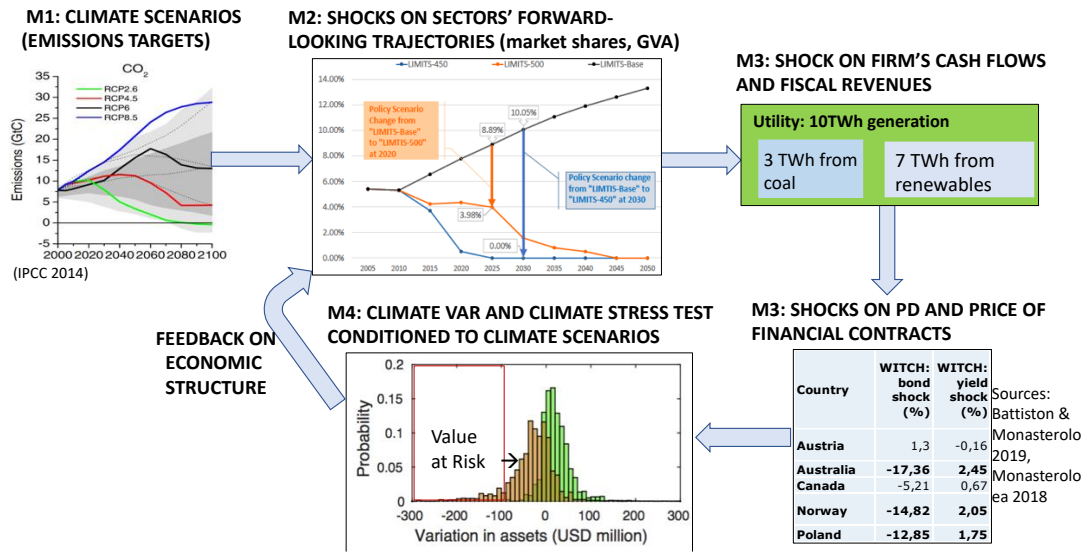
M1: CLIMATE SCENARIOS (EMISSIONS TARGETS)

$CO_2$

RCP2.6
RCP4.5
RCP6
RCP8.5

Emissions (GtC)

35
30
25
20
15
10
5
0
-5

2000 2020 2040 2060 2080 2100

(IPCC 2014)

M2: SHOCKS ON SECTORS' FORWARD-LOOKING TRAJECTORIES (market shares, GVA)

LIMITS-450
LIMITS-500
LIMITS-Base

14.00%
12.00%
10.00%
8.00%
6.00%
4.00%
2.00%
0.00%

Policy Scenario Change from "LIMITS-Base" to "LIMITS-500" at 2020

8.89%
10.05%
3.98%
0.00%

Policy Scenario change from "LIMTIS-Base" to "LIMITS-450" at 2030

2005 2010 2015 2020 2025 2030 2035 2040 2045 2050

M3: SHOCK ON FIRM'S CASH FLOWS AND FISCAL REVENUES

Utility: 10TWh generation

3 TWh from coal

7 TWh from renewables

M3: SHOCKS ON PD AND PRICE OF FINANCIAL CONTRACTS

| Country | WITCH: bond shock (%) | WITCH: yield shock (%) |
|---|---|---|
| Austria | 1,3 | -0,16 |
| Australia | -17,36 | 2,45 |
| Canada | -5,21 | 0,67 |
| Norway | -14,82 | 2,05 |
| Poland | -12,85 | 1,75 |

Sources: Battiston & Monasterolo 2019, Monasterolo ea 2018

M4: CLIMATE VAR AND CLIMATE STRESS TEST CONDITIONED TO CLIMATE SCENARIOS

FEEDBACK ON ECONOMIC STRUCTURE

Probability

0.2
0.15
0.1
0.05
0

Value at Risk

-300 -200 -100 0 100 200 300

Variation in assets (USD million)